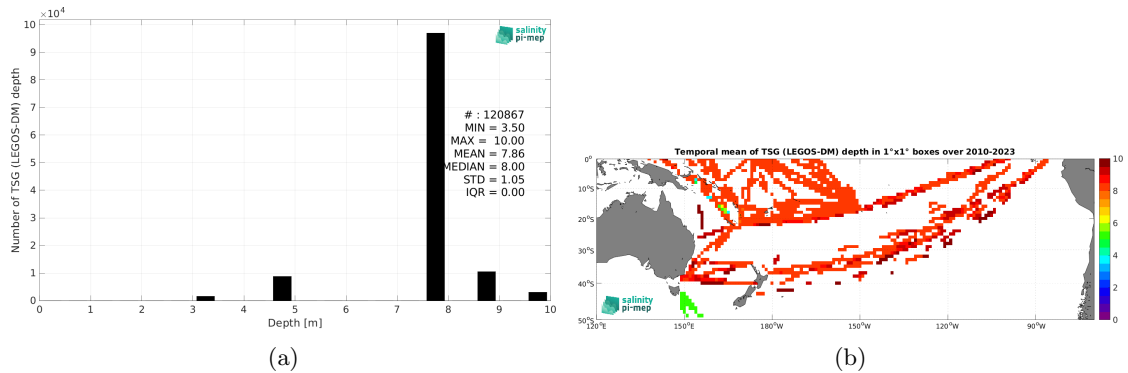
$\times 10^4$
10
9
8
7
6
5
4
3
2
1
0
Number of TSG (LEGOS-DM) depth
salinity pi-mep
# : 120867
MIN = 3.50
MAX = 10.00
MEAN = 7.86
MEDIAN = 8.00
STD = 1.05
IQR = 0.00
0 1 2 3 4 5 6 7 8 9 10
Depth [m]
(a)

Temporal mean of TSG (LEGOS-DM) depth in 1°x1° boxes over 2010-2023
0°
10°S
20°S
30°S
40°S
50°S
120°E 150°E 180°W 150°W 120°W 90°W
salinity pi-mep
10
8
6
4
2
0
(b)